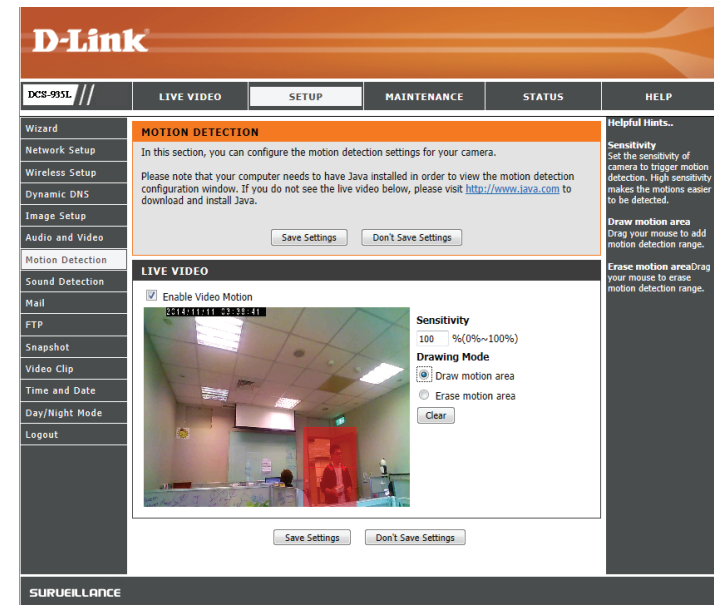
D-Link

DCS-935L

LIVE VIDEO | SETUP | MAINTENANCE | STATUS | HELP

Wizard
Network Setup
Wireless Setup
Dynamic DNS
Image Setup
Audio and Video
Motion Detection
Sound Detection
Mail
FTP
Snapshot
Video Clip
Time and Date
Day/Night Mode
Logout

MOTION DETECTION

In this section, you can configure the motion detection settings for your camera.

Please note that your computer needs to have Java installed in order to view the motion detection configuration window. If you do not see the live video below, please visit http://www.java.com to download and install Java.

Save Settings | Don't Save Settings

LIVE VIDEO

Enable Video Motion

2014/11/11 03:38:41

Sensitivity
100 %(0%~100%)

Drawing Mode
Draw motion area
Erase motion area
Clear

Save Settings | Don't Save Settings

Helpful Hints..

Sensitivity
Set the sensitivity of camera to trigger motion detection. High sensitivity makes the motions easier to be detected.

Draw motion area
Drag your mouse to add motion detection range.

Erase motion areaDrag your mouse to erase motion detection range.

SURVEILLANCE